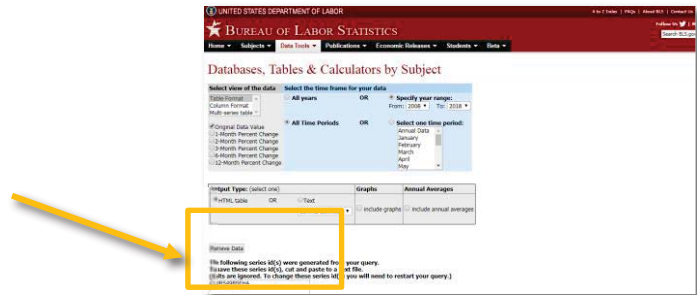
UNITED STATES DEPARTMENT OF LABOR

A to Z Index | FAQs | About BLS | Contact Us

BUREAU OF LABOR STATISTICS

Follow Us

Search BLS.gov

Home ▾ Subjects ▾ Data Tools ▾ Publications ▾ Economic Releases ▾ Students ▾ Beta ▾

Databases, Tables & Calculators by Subject

Select view of the data

Table Format
Column Format
Multi-series table

Original Data Value
1-Month Percent Change
2-Month Percent Change
3-Month Percent Change
6-Month Percent Change
12-Month Percent Change

Select the time frame for your data

All years

OR

Specify year range:
From: 2008 ▾ To: 2018 ▾

All Time Periods

OR

Select one time period:
Annual Data
January
February
March
April
May

Output Type: (select one)
HTML table OR Text

Graphs
include graphs

Annual Averages
include annual averages

Retrieve Data

The following series id(s) were generated from your query.
To save these series id(s), cut and paste to a text file.
(Edits are ignored. To change these series id(s), you will need to restart your query.)
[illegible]